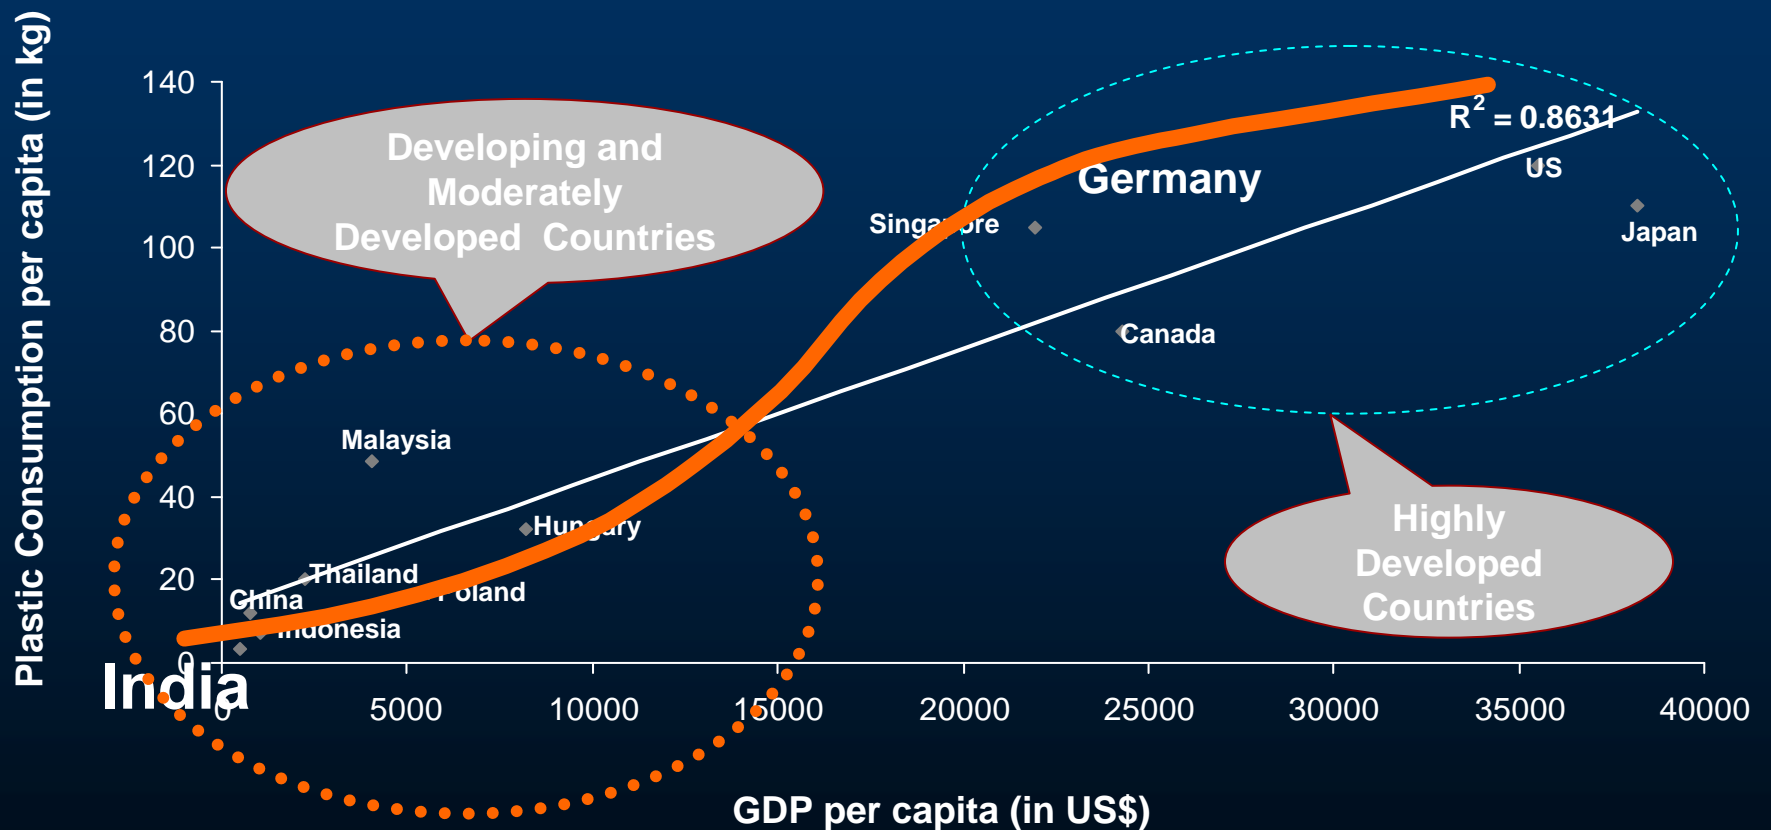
Plastic Consumption per capita (in kg)

140
120
100
80
60
40
20
0

Developing and Moderately Developed Countries

Malaysia
Hungary
Thailand
China
Poland
Indonesia
India

Singapore
Germany
$R^2 = 0.8631$
US
Japan
Canada

Highly Developed Countries

0
5000
10000
15000
20000
25000
30000
35000
40000

GDP per capita (in US$)